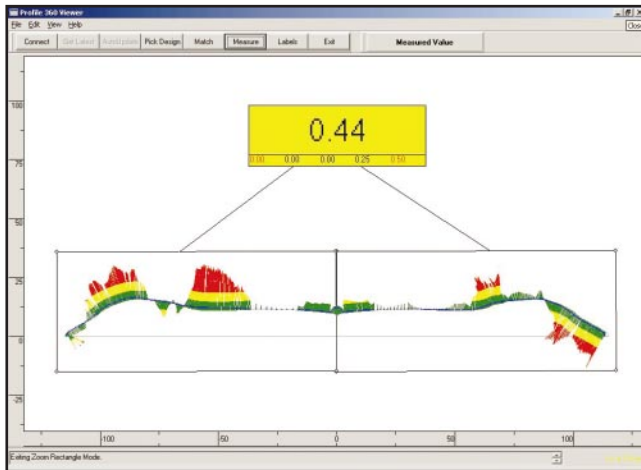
Profile 360 Viewer

File Edit View Help

Connect Get Latest AutoUpdate Pick Design Match Measure Labels Exit Measured Value

0.44

0.00 0.00 0.00 0.25 0.50

100

75

50

25

0

-25

-100

-50

0

50

100

Exiting Zoom Rectangle Mode.

Close